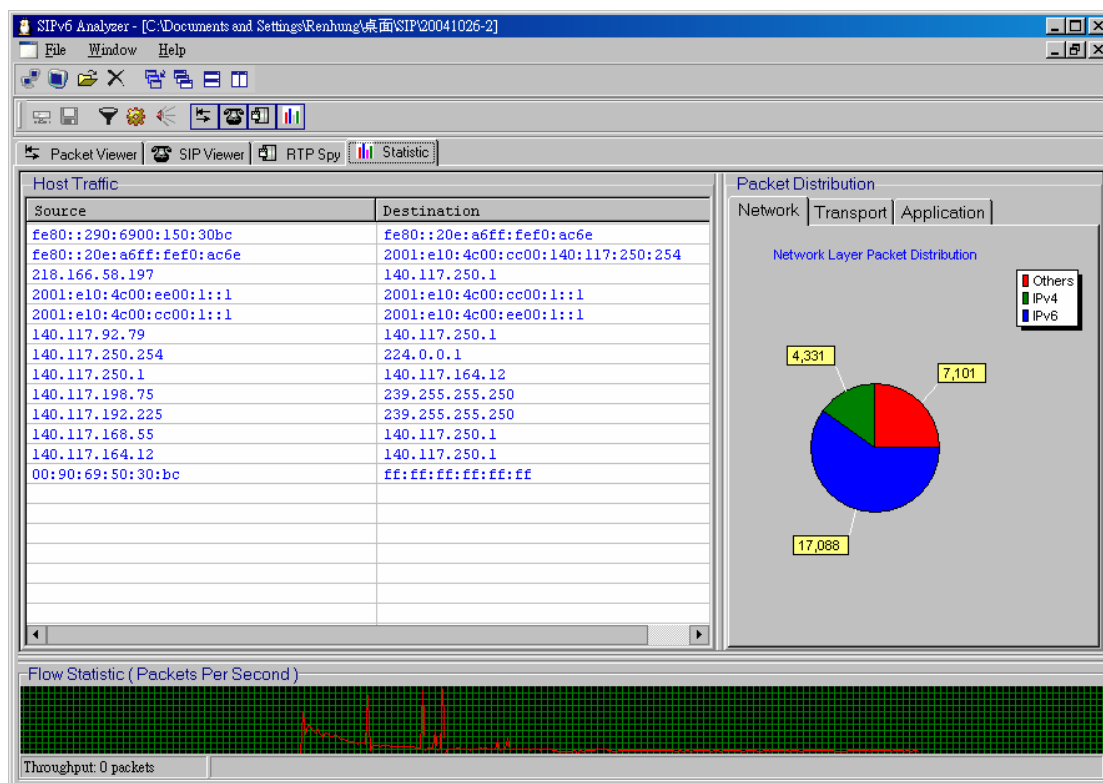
SIPv6 Analyzer - [C:\Documents and Settings\Renhung\桌面\SIP\20041026-2]

File Window Help

Packet Viewer SIP Viewer RTP Spy Statistic

Host Traffic

| Source | Destination |
|---|---|
| fe80::290:6900:150:30bc | fe80::20e:a6ff:fef0:ac6e |
| fe80::20e:a6ff:fef0:ac6e | 2001:e10:4c00:cc00:140:117:250:254 |
| 218.166.58.197 | 140.117.250.1 |
| 2001:e10:4c00:ee00:1::1 | 2001:e10:4c00:cc00:1::1 |
| 2001:e10:4c00:cc00:1::1 | 2001:e10:4c00:ee00:1::1 |
| 140.117.92.79 | 140.117.250.1 |
| 140.117.250.254 | 224.0.0.1 |
| 140.117.250.1 | 140.117.164.12 |
| 140.117.198.75 | 239.255.255.250 |
| 140.117.192.225 | 239.255.255.250 |
| 140.117.168.55 | 140.117.250.1 |
| 140.117.164.12 | 140.117.250.1 |
| 00:90:69:50:30:bc | ff:ff:ff:ff:ff:ff |

Packet Distribution

Network Transport Application

Network Layer Packet Distribution

Others
IPv4
IPv6

4,331
7,101
17,088

Flow Statistic ( Packets Per Second )

Throughput: 0 packets